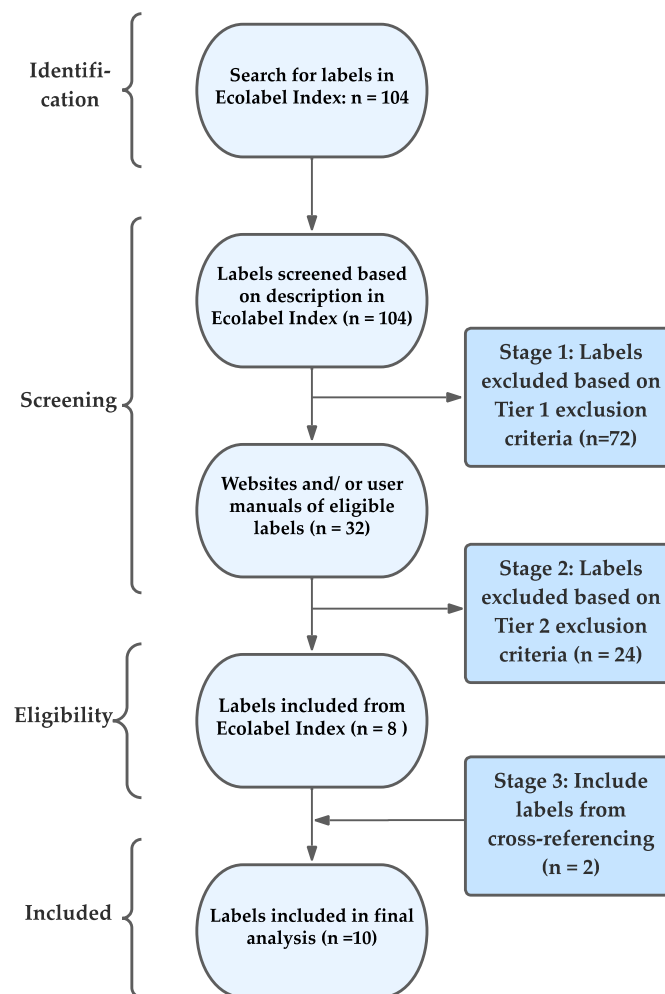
Identification

Search for labels in Ecolabel Index: n = 104

Screening

Labels screened based on description in Ecolabel Index (n = 104)

Stage 1: Labels excluded based on Tier 1 exclusion criteria (n=72)

Websites and/ or user manuals of eligible labels (n = 32)

Stage 2: Labels excluded based on Tier 2 exclusion criteria (n = 24)

Eligibility

Labels included from Ecolabel Index (n = 8 )

Stage 3: Include labels from cross-referencing (n = 2)

Included

Labels included in final analysis (n =10)